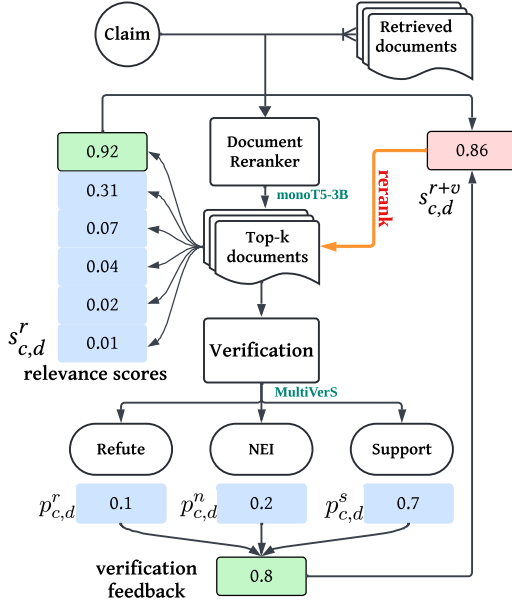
Claim

Retrieved documents

0.92
0.31
0.07
0.04
0.02
0.01

$s^r_{c,d}$

relevance scores

Document Reranker

monoT5-3B

Top-k documents

rerank

0.86

$s^{r+v}_{c,d}$

Verification

MultiVerS

Refute

NEI

Support

$p^r_{c,d}$ 0.1

$p^n_{c,d}$ 0.2

$p^s_{c,d}$ 0.7

verification feedback

0.8